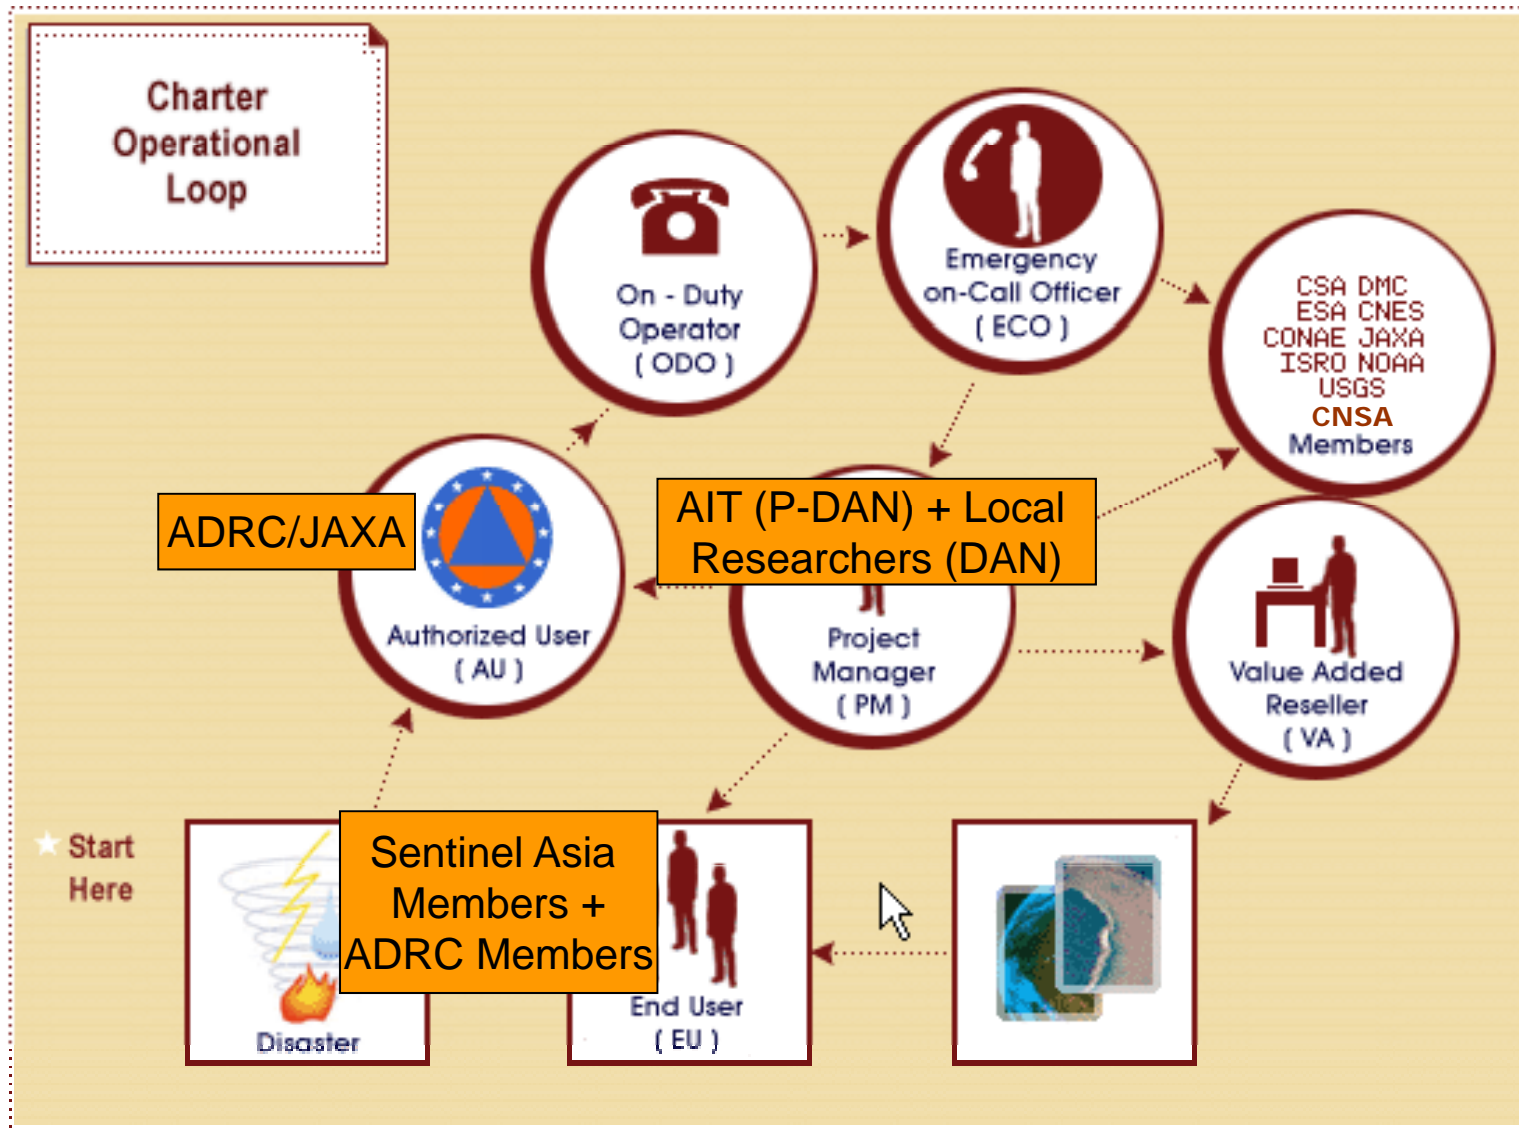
Charter Operational Loop

On - Duty Operator ( ODO )

Emergency on-Call Officer ( ECO )

CSA DMC
ESA CNES
CONAE JAXA
ISRO NOAA
USGS
CNSA
Members

ADRC/JAXA

Authorized User ( AU )

AIT (P-DAN) + Local Researchers (DAN)

Project Manager ( PM )

Value Added Reseller ( VA )

Start Here

Sentinel Asia Members + ADRC Members

Disaster

End User ( EU )